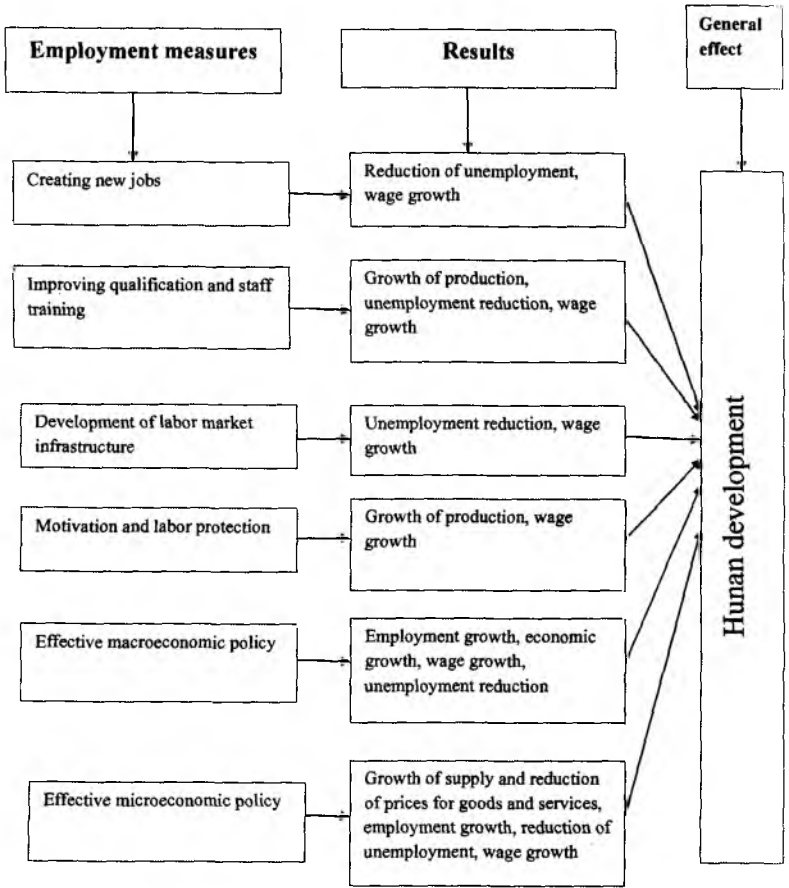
Employment measures

Results

General effect

Creating new jobs

Reduction of unemployment, wage growth

Improving qualification and staff training

Growth of production, unemployment reduction, wage growth

Development of labor market infrastructure

Unemployment reduction, wage growth

Motivation and labor protection

Growth of production, wage growth

Effective macroeconomic policy

Employment growth, economic growth, wage growth, unemployment reduction

Effective microeconomic policy

Growth of supply and reduction of prices for goods and services, employment growth, reduction of unemployment, wage growth

Hunan development